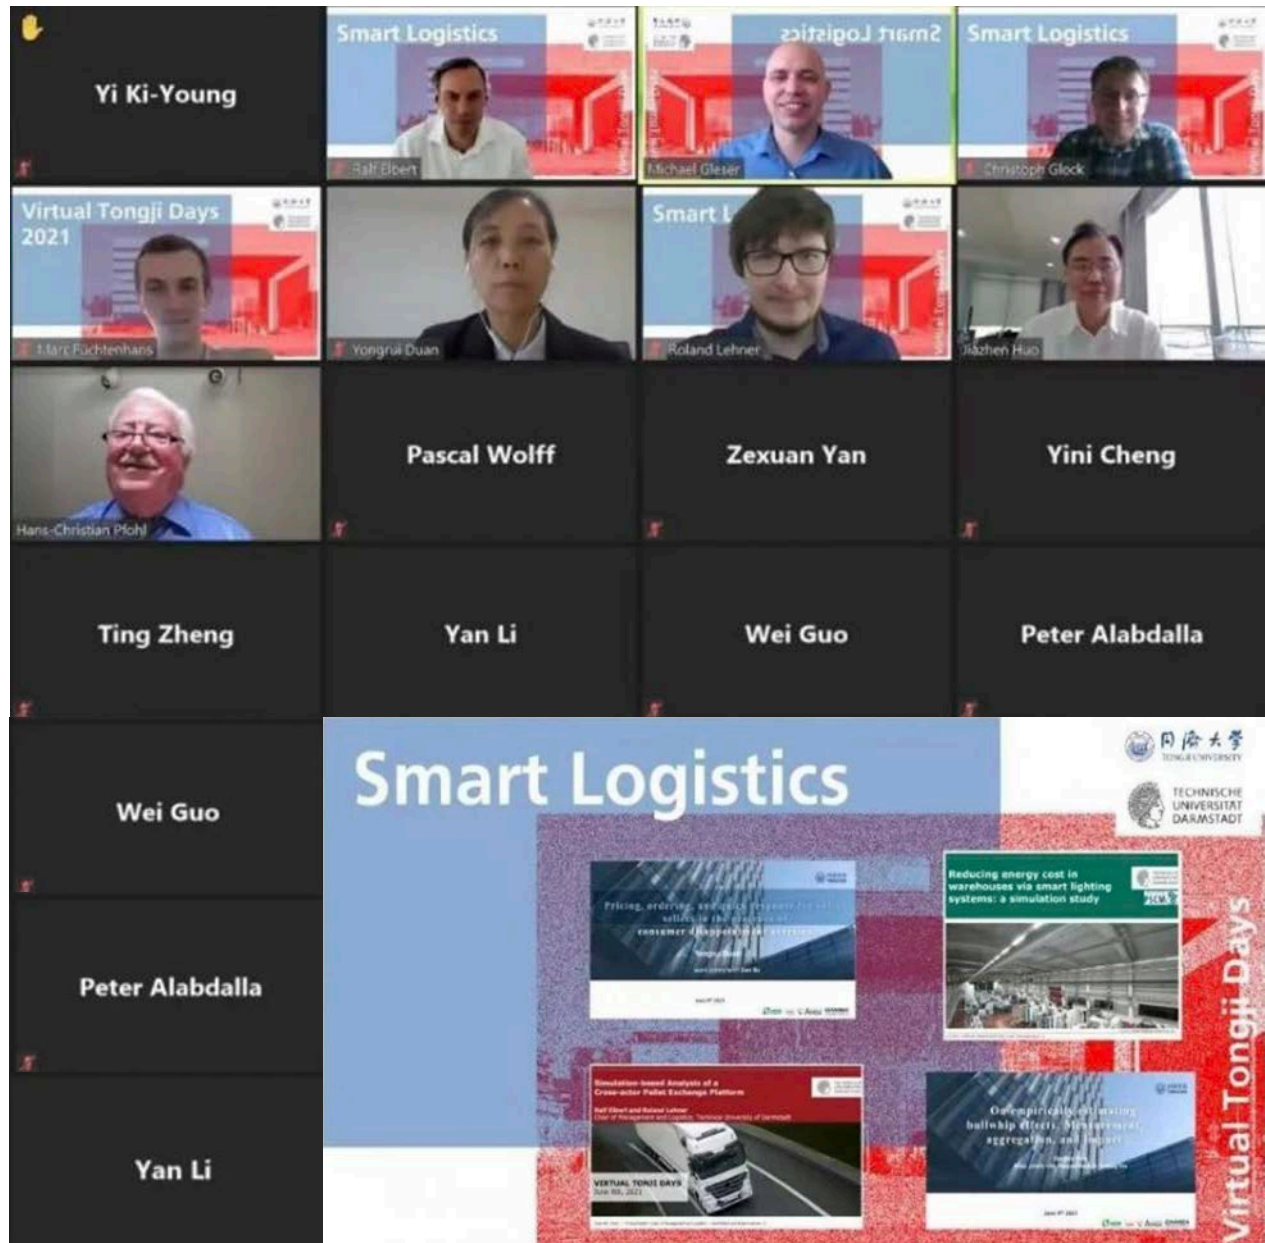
Yi Ki-Young

Smart Logistics

Ralf Elbert

Smart Logistics

Michael Gleser

Smart Logistics

Christoph Glock

Virtual Tongji Days 2021

Marc Füchtenhans

Yongrui Duan

Smart L

Roland Lehner

Jiazhen Huo

Hans-Christian Pfohl

Pascal Wolff

Zexuan Yan

Yini Cheng

Ting Zheng

Yan Li

Wei Guo

Peter Alabdalla

Wei Guo

Peter Alabdalla

Yan Li

Smart Logistics

同济大学 TONGJI UNIVERSITY

TECHNISCHE UNIVERSITÄT DARMSTADT

Pricing, ordering, and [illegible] sellers in the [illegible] consumer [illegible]

Reducing energy cost in warehouses via smart lighting systems: a simulation study

Simulation-based Analysis of a Cross-actor Pallet Exchange Platform

Ralf Elbert and Roland Lehner

VIRTUAL TONGJI DAYS

On empirically estimating bullwhip effects: Measurement, aggregation, and impact

Virtual Tongji Days